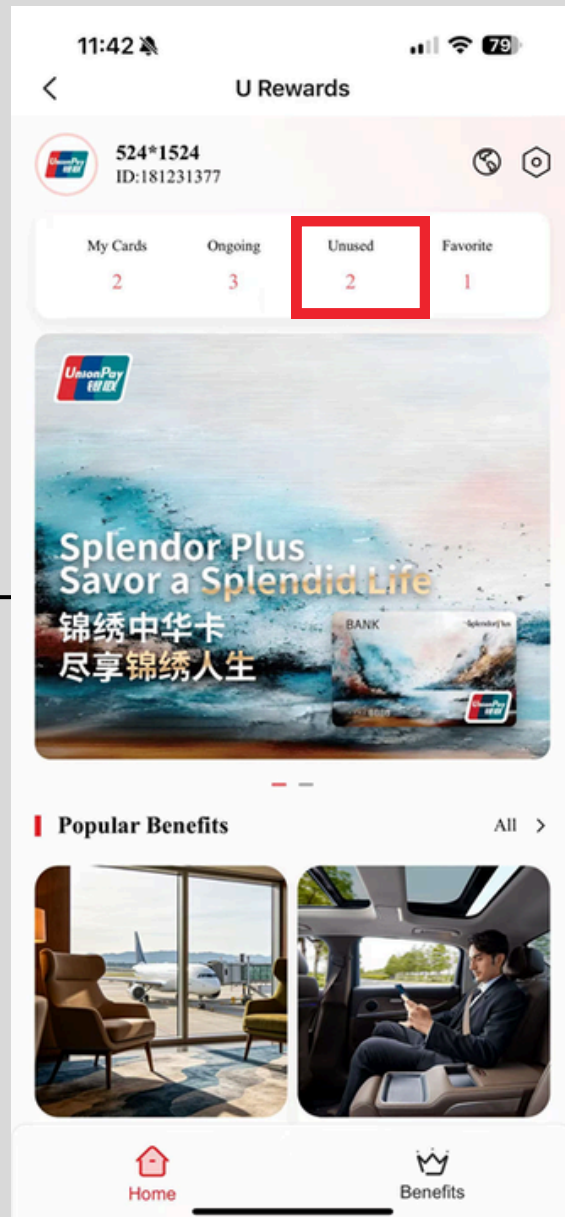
11:42 79

U Rewards

UnionPay 银联

524*1524
ID:181231377

| My Cards | Ongoing | Unused | Favorite |
|---|---|---|---|
| 2 | 3 | 2 | 1 |

UnionPay 银联

Splendor Plus
Savor a Splendid Life
锦绣中华卡
尽享锦绣人生

BANK
SplendorPlus
UnionPay

Popular Benefits
All

Home
Benefits